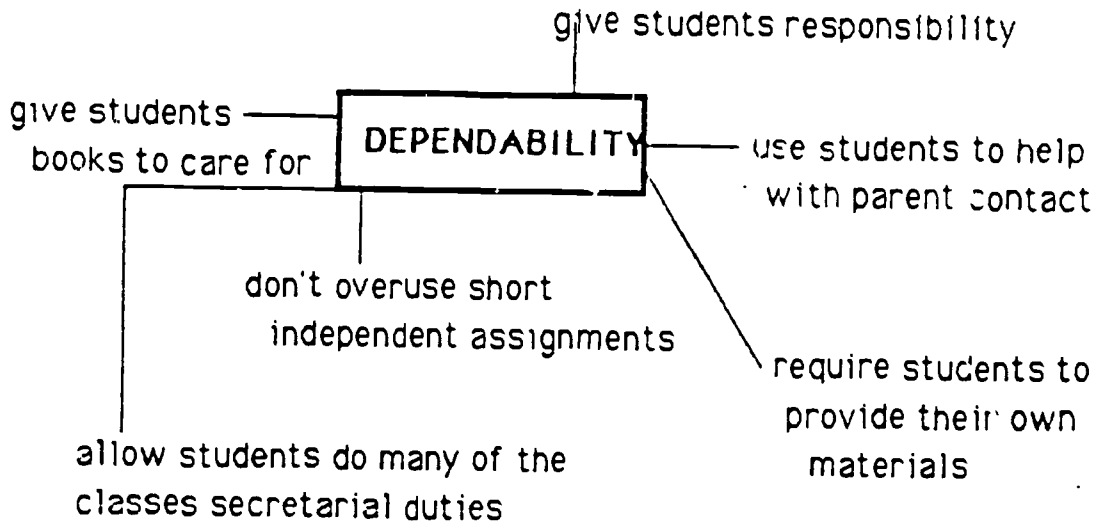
give students responsibility

give students books to care for

DEPENDABILITY

use students to help with parent contact

don't overuse short independent assignments

require students to provide their own materials

allow students do many of the classes secretarial duties